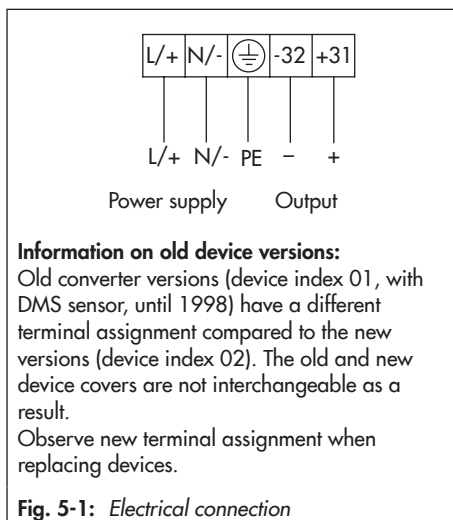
| L/+ | N/- | ⏚ | -32 | +31 |
|---|---|---|---|---|

L/+ N/- PE – +

Power supply Output

**Information on old device versions:**
Old converter versions (device index 01, with DMS sensor, until 1998) have a different terminal assignment compared to the new versions (device index 02). The old and new device covers are not interchangeable as a result.
Observe new terminal assignment when replacing devices.

**Fig. 5-1:** *Electrical connection*